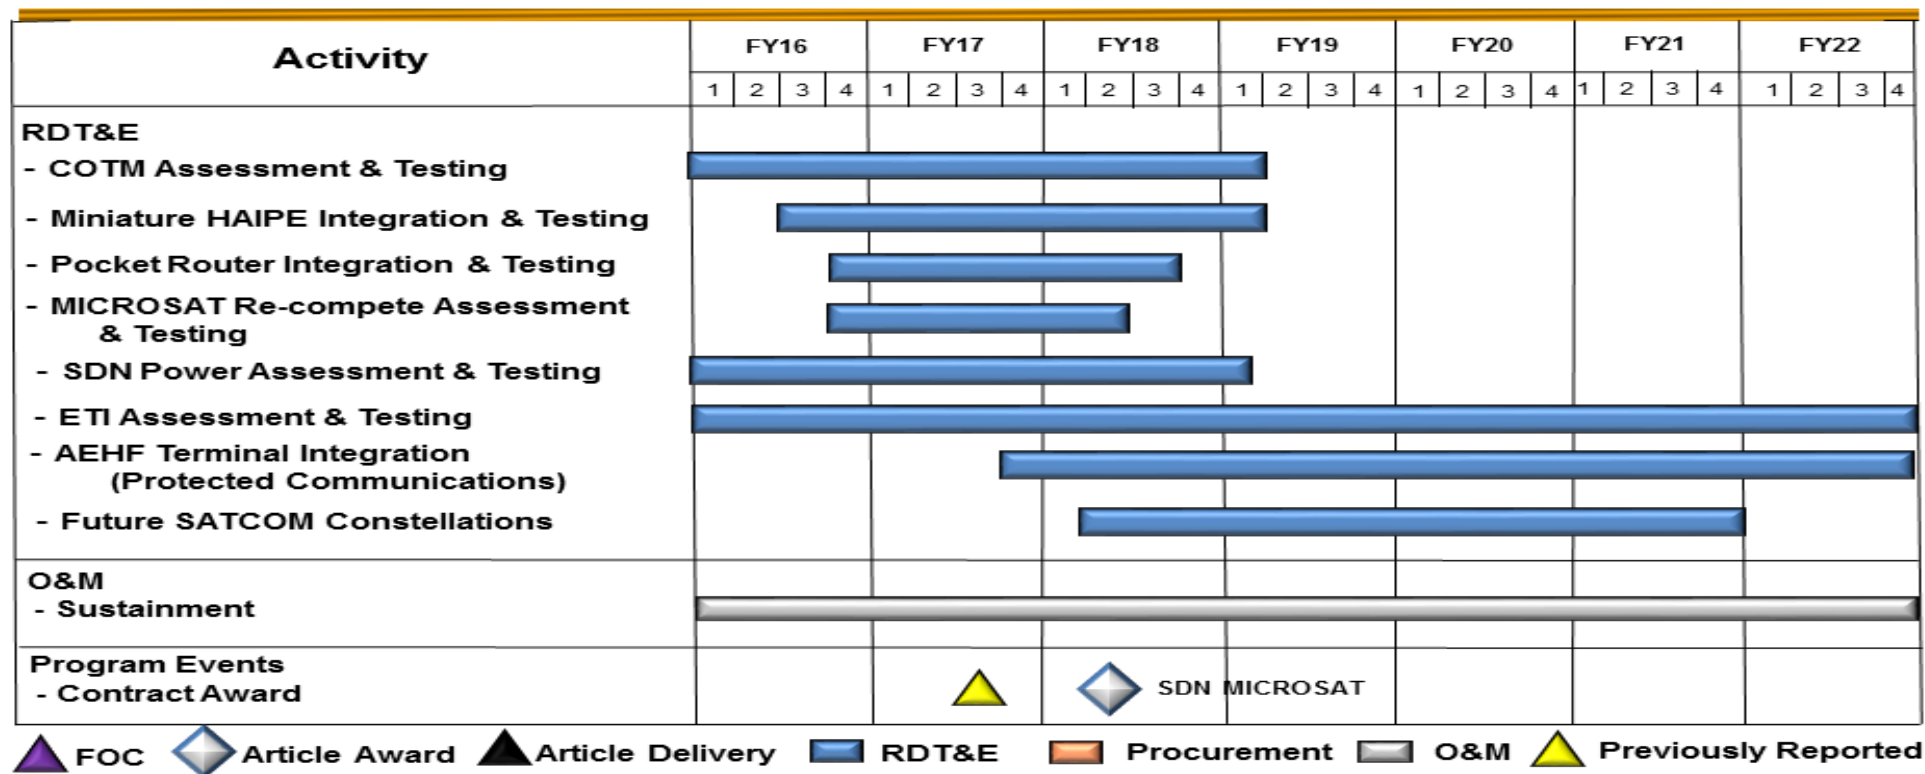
| Activity | FY16 | FY17 | FY18 | FY19 | FY20 | FY21 | FY22 |
|---|---|---|---|---|---|---|---|
| | 1 2 3 4 | 1 2 3 4 | 1 2 3 4 | 1 2 3 4 | 1 2 3 4 | 1 2 3 4 | 1 2 3 4 |

RDT&E
- COTM Assessment & Testing
- Miniature HAIPE Integration & Testing
- Pocket Router Integration & Testing
- MICROSAT Re-compete Assessment & Testing
- SDN Power Assessment & Testing
- ETI Assessment & Testing
- AEHF Terminal Integration (Protected Communications)
- Future SATCOM Constellations

O&M
- Sustainment

Program Events
- Contract Award

SDN MICROSAT

FOC Article Award Article Delivery RDT&E Procurement O&M Previously Reported